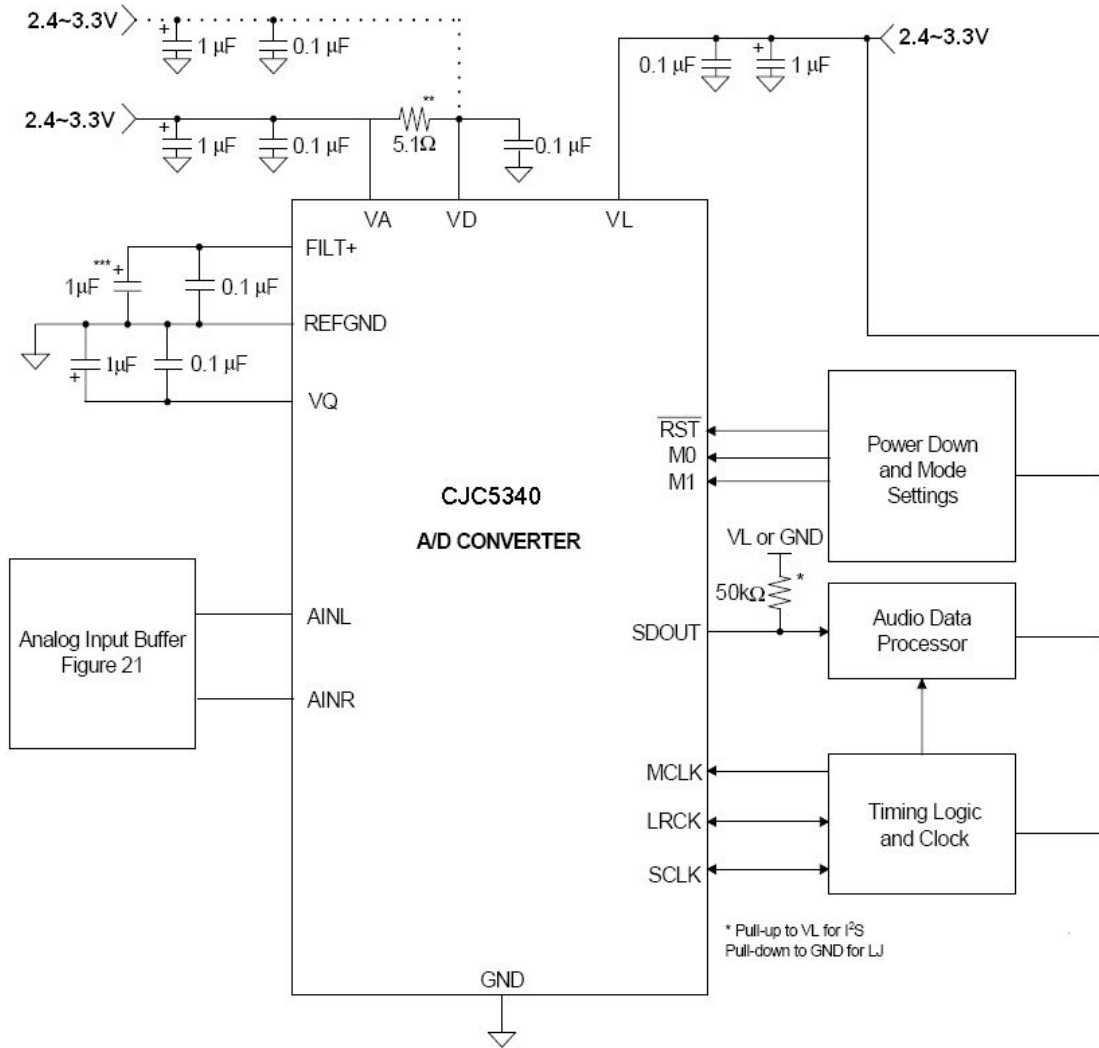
2.4~3.3V
+
1 µF
0.1 µF

2.4~3.3V
+
1 µF
0.1 µF
**
5.1Ω
0.1 µF

0.1 µF
+
1 µF
2.4~3.3V

VA
VD
VL

FILT+
***
+
1µF
0.1 µF
REFGND
1µF
+
0.1 µF
VQ

$\overline{RST}$
M0
M1

Power Down and Mode Settings

CJC5340
A/D CONVERTER

VL or GND
50kΩ
*
SDOUT

Audio Data Processor

Analog Input Buffer Figure 21

AINL
AINR

MCLK
LRCK
SCLK

Timing Logic and Clock

* Pull-up to VL for I$^2$S
Pull-down to GND for LJ

GND